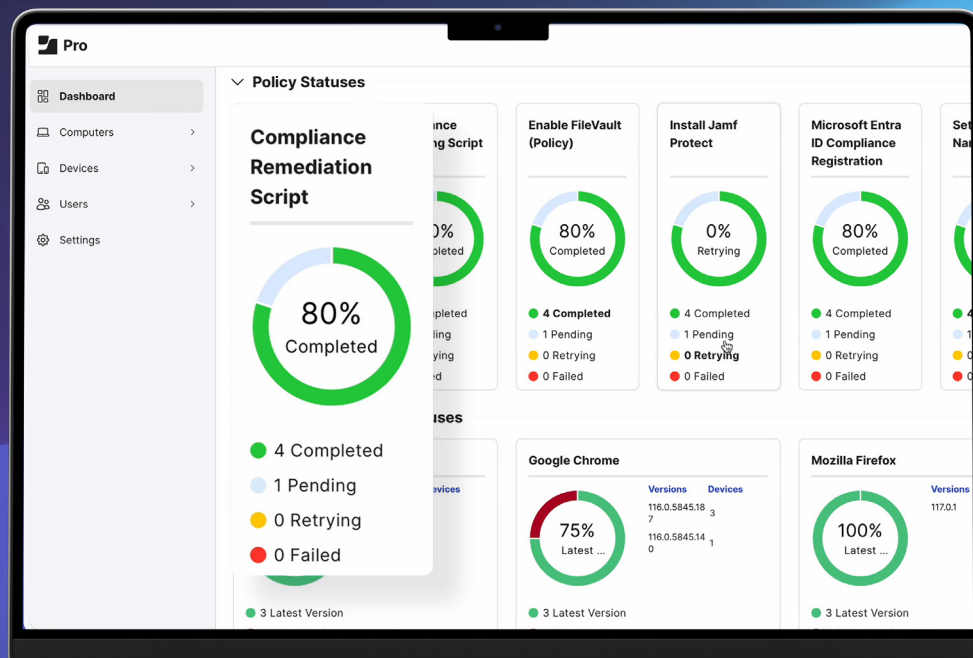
Pro

Dashboard
Computers
Devices
Users
Settings

Policy Statuses

Compliance Remediation Script

80%
Completed

4 Completed
1 Pending
0 Retrying
0 Failed

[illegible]nce
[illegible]ng Script

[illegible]0%
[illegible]pleted

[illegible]pleted
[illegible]ing
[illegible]ying
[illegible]ed

Enable FileVault (Policy)

80%
Completed

4 Completed
1 Pending
0 Retrying
0 Failed

Install Jamf Protect

0%
Retrying

4 Completed
1 Pending
0 Retrying
0 Failed

Microsoft Entra ID Compliance Registration

80%
Completed

4 Completed
1 Pending
0 Retrying
0 Failed

Set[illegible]
Nar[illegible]

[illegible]uses

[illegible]evices

3 Latest Version

Google Chrome

75%
Latest ...

| Versions | Devices |
|---|---|
| 116.0.5845.187 | 3 |
| 116.0.5845.140 | 1 |

3 Latest Version

Mozilla Firefox

100%
Latest ...

Versions
117.0.1

3 Latest Version